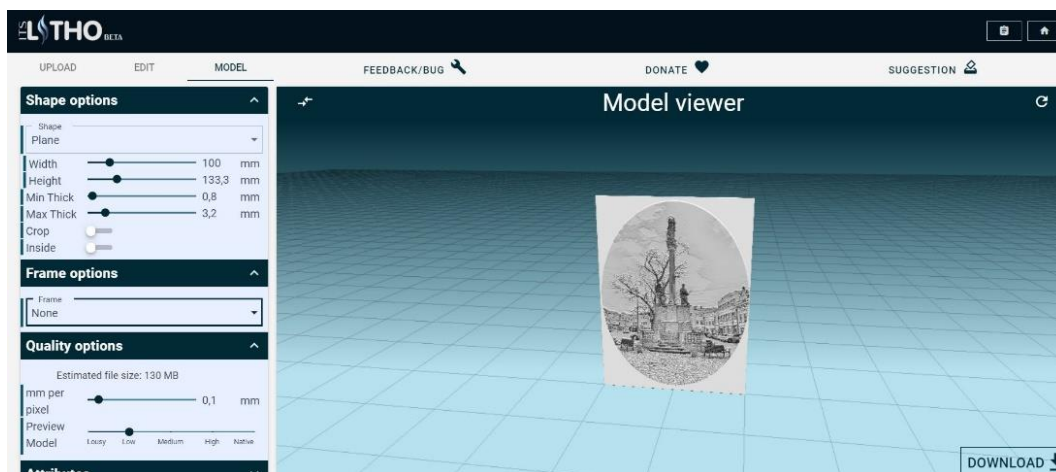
ITSLITHO BETA

UPLOAD EDIT MODEL FEEDBACK/BUG DONATE SUGGESTION

Shape options

Shape
Plane

Width 100 mm
Height 133,3 mm
Min Thick 0,8 mm
Max Thick 3,2 mm
Crop
Inside

Frame options

Frame
None

Quality options

Estimated file size: 130 MB

mm per pixel 0,1 mm
Preview Model Lousy Low Medium High Native

Model viewer

DOWNLOAD